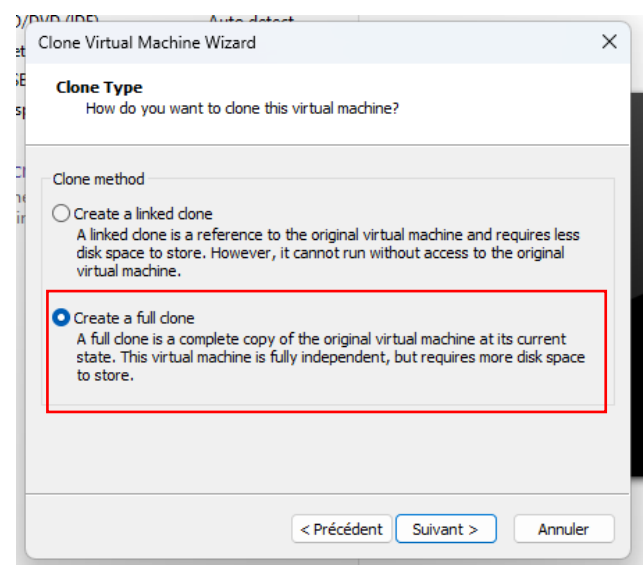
)/DVD (IDE) Auto detect

Clone Virtual Machine Wizard

Clone Type
How do you want to clone this virtual machine?

Clone method

Create a linked clone
A linked clone is a reference to the original virtual machine and requires less disk space to store. However, it cannot run without access to the original virtual machine.

Create a full clone
A full clone is a complete copy of the original virtual machine at its current state. This virtual machine is fully independent, but requires more disk space to store.

< Précédent | Suivant > | Annuler